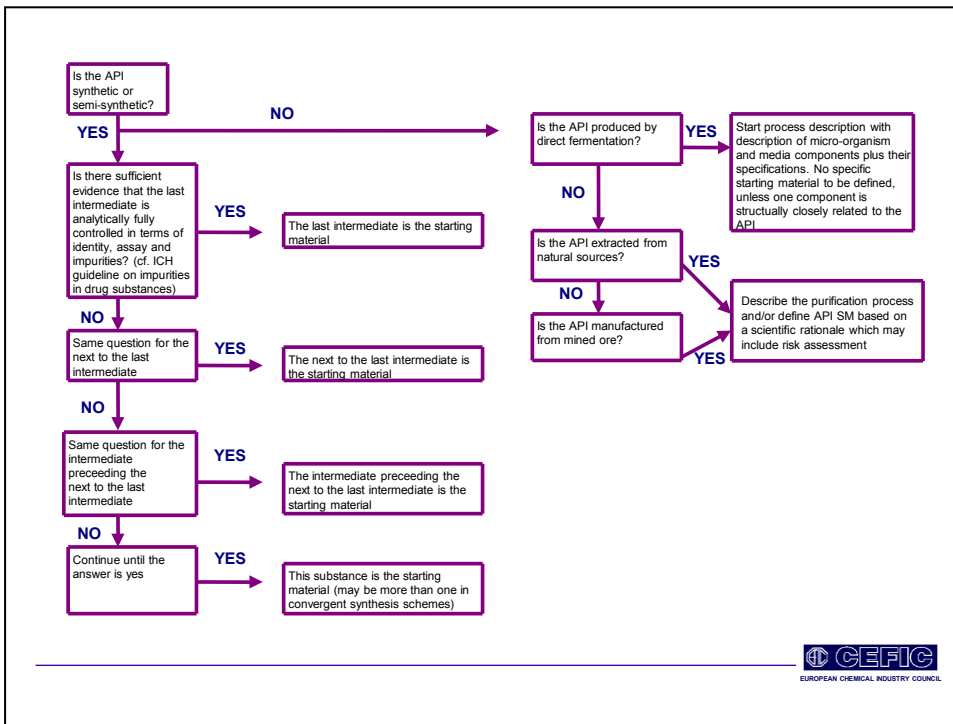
Is the API synthetic or semi-synthetic?

YES

NO

Is there sufficient evidence that the last intermediate is analytically fully controlled in terms of identity, assay and impurities? (cf. ICH guideline on impurities in drug substances)

YES

The last intermediate is the starting material

NO

Same question for the next to the last intermediate

YES

The next to the last intermediate is the starting material

NO

Same question for the intermediate preceeding the next to the last intermediate

YES

The intermediate preceeding the next to the last intermediate is the starting material

NO

Continue until the answer is yes

YES

This substance is the starting material (may be more than one in convergent synthesis schemes)

Is the API produced by direct fermentation?

YES

Start process description with description of micro-organism and media components plus their specifications. No specific starting material to be defined, unless one component is structurally closely related to the API

NO

Is the API extracted from natural sources?

YES

NO

Is the API manufactured from mined ore?

YES

Describe the purification process and/or define API SM based on a scientific rationale which may include risk assessment

CEFIC
EUROPEAN CHEMICAL INDUSTRY COUNCIL